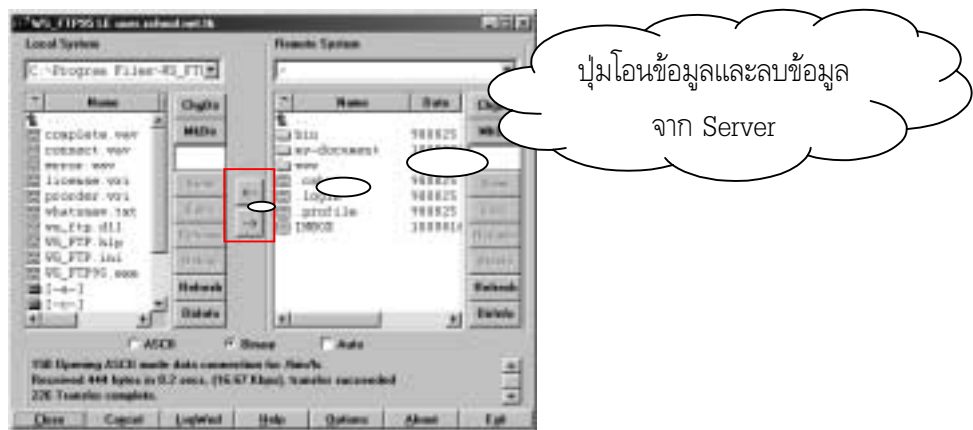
WS_FTP95 LE users.softmed.net.th

Local System

C:\Program Files\WS_FTP

Name

complete.wav
connect.wav
error.wav
license.wri
program.wri
whatsnew.txt
ws_ftp.dll
WS_FTP.hlp
WS_FTP.ini
WS_FTP95.exe
[-a-]
[-c-]

ChgDir
MkDir
View
Exec
Rename
Delete
Refresh
Dirinfo

Remote System

/

Name
Date

bin
ex-document
www
.cshrc
.login
.profile
INBOX

980825
980825
980825
980825
980825
1000814

ChgDir
MkDir
View
Exec
Rename
Delete
Refresh
Dirinfo

ASCII
Binary
Auto

150 Opening ASCII mode data connection for /bin/ls.
Received 444 bytes in 0.2 secs, (16.67 Kbps), transfer succeeded
226 Transfer complete.

Close
Cancel
LogWnd
Help
Options
About
Exit

ปุ่มโอนข้อมูลและลบข้อมูล

จาก Server